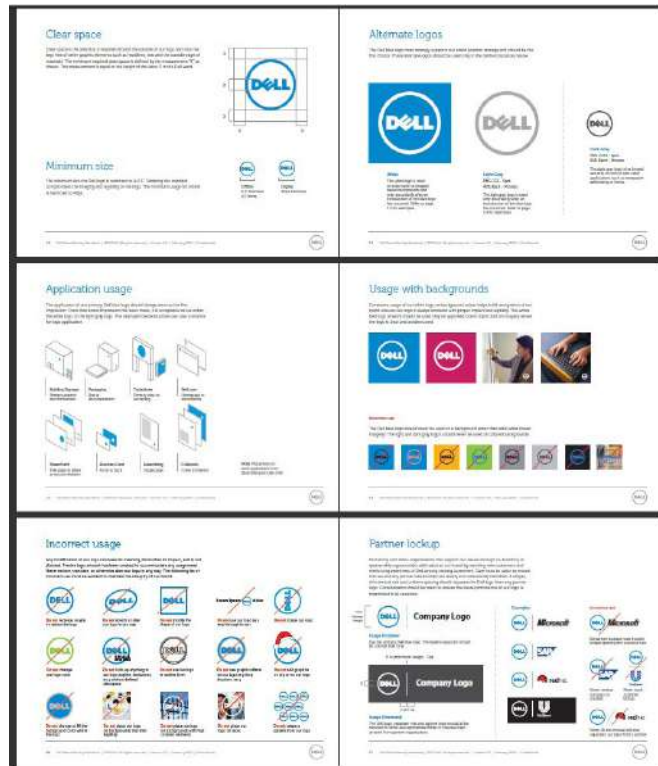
Clear space

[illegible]

DELL

Minimum size

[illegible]

Alternate logos

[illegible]

DELL

DELL

DELL

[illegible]

Application usage

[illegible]

Usage with backgrounds

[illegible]

DELL

DELL

Incorrect usage

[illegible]

DELL

DELL

DELL

Partner lockup

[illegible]

DELL Company Logo

DELL Company Logo

Microsoft

SAP

redhat

Microsoft

redhat